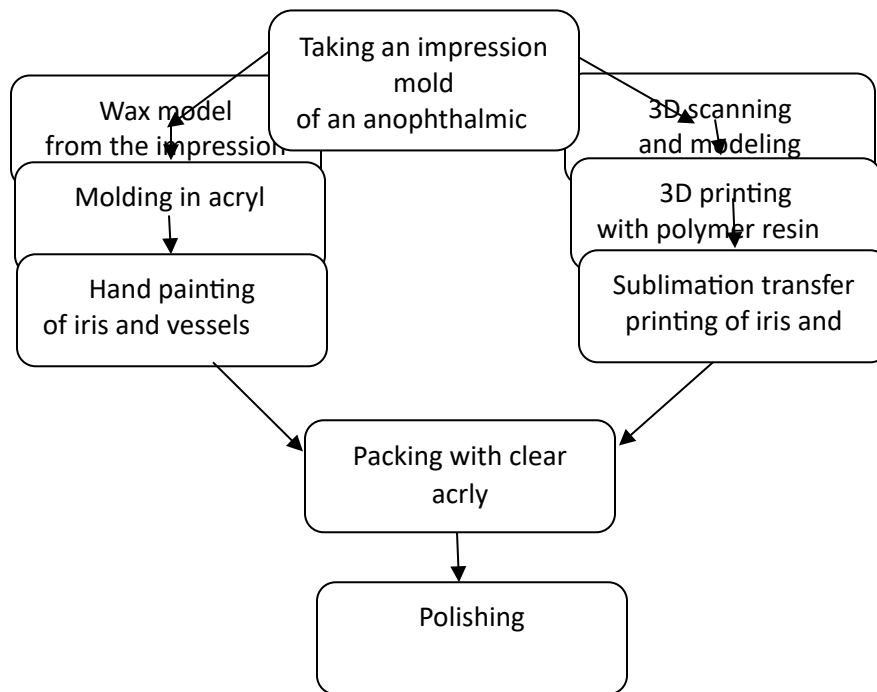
Taking an impression mold of an anophthalmic

Wax model from the impression

Molding in acryl

Hand painting of iris and vessels

3D scanning and modeling

3D printing with polymer resin

Sublimation transfer printing of iris and

Packing with clear acrly

Polishing